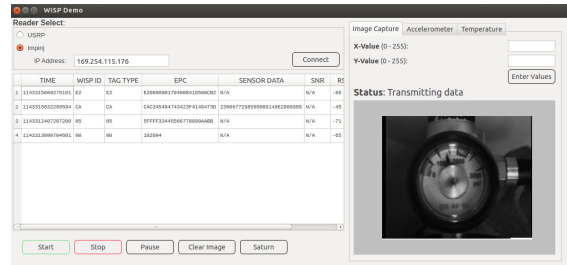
WISP Demo

Reader Select:

USRP

Impinj

IP Address: 169.254.115.176

Connect

| | TIME | WISP ID | TAG TYPE | EPC | SENSOR DATA | SNR | RS |
|---|---|---|---|---|---|---|---|
| 1 | 1143315060275181 | E2 | E2 | E20000001704000416500C82 | N/A | N/A | -66 |
| 2 | 1143315032289594 | CA | CA | CAC345404743423F4149473D | 23806772905900891406290089 | N/A | -45 |
| 3 | 1143312497207200 | 05 | 05 | 5FFFF3344556677889 9AABB | N/A | N/A | -71 |
| 4 | 1143313089704601 | 00 | 00 | 102004 | N/A | N/A | -65 |

Start Stop Pause Clear Image Saturn

Image Capture Accelerometer Temperature

X-Value (0 - 255):

Y-Value (0 - 255):

Enter Values

Status: Transmitting data